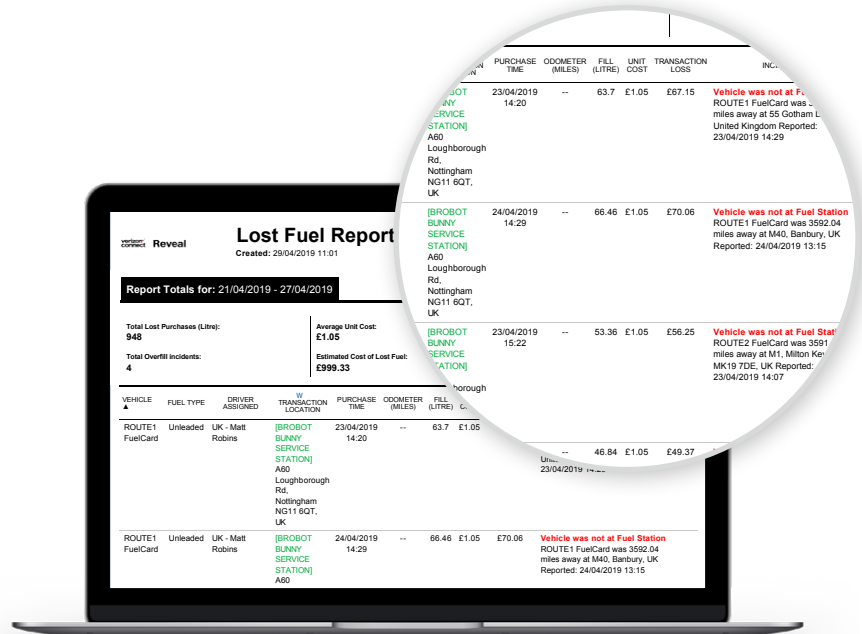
verizon connect Reveal

Lost Fuel Report

Created: 29/04/2019 11:01

Report Totals for: 21/04/2019 - 27/04/2019

Total Lost Purchases (Litre):
948

Average Unit Cost:
£1.05

Total Overfill incidents:
4

Estimated Cost of Lost Fuel:
£999.33

| VEHICLE ▲ | FUEL TYPE | DRIVER ASSIGNED | TRANSACTION LOCATION | PURCHASE TIME | ODOMETER (MILES) | FILL (LITRE) | UNIT COST | TRANSACTION LOSS | INCIDENT |
|---|---|---|---|---|---|---|---|---|---|
| ROUTE1 FuelCard | Unleaded | UK - Matt Robins | [BROBOT BUNNY SERVICE STATION] A60 Loughborough Rd, Nottingham NG11 6QT, UK | 23/04/2019 14:20 | -- | 63.7 | £1.05 | £67.15 | Vehicle was not at Fu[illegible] ROUTE1 FuelCard was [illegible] miles away at 55 Gotham L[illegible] United Kingdom Reported: 23/04/2019 14:29 |
| ROUTE1 FuelCard | Unleaded | UK - Matt Robins | [BROBOT BUNNY SERVICE STATION] A60 Loughborough Rd, Nottingham NG11 6QT, UK | 24/04/2019 14:29 | -- | 66.46 | £1.05 | £70.06 | Vehicle was not at Fuel Station ROUTE1 FuelCard was 3592.04 miles away at M40, Banbury, UK Reported: 24/04/2019 13:15 |
| | | | [BROBOT BUNNY SERVICE STATION] A60 Loughborough | 23/04/2019 15:22 | -- | 53.36 | £1.05 | £56.25 | Vehicle was not at Fuel Statio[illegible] ROUTE2 FuelCard was 3591 miles away at M1, Milton Key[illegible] MK19 7DE, UK Reported: 23/04/2019 14:07 |
| | | | | | -- | 46.84 | £1.05 | £49.37 | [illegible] 23/04/2019 14:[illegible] |